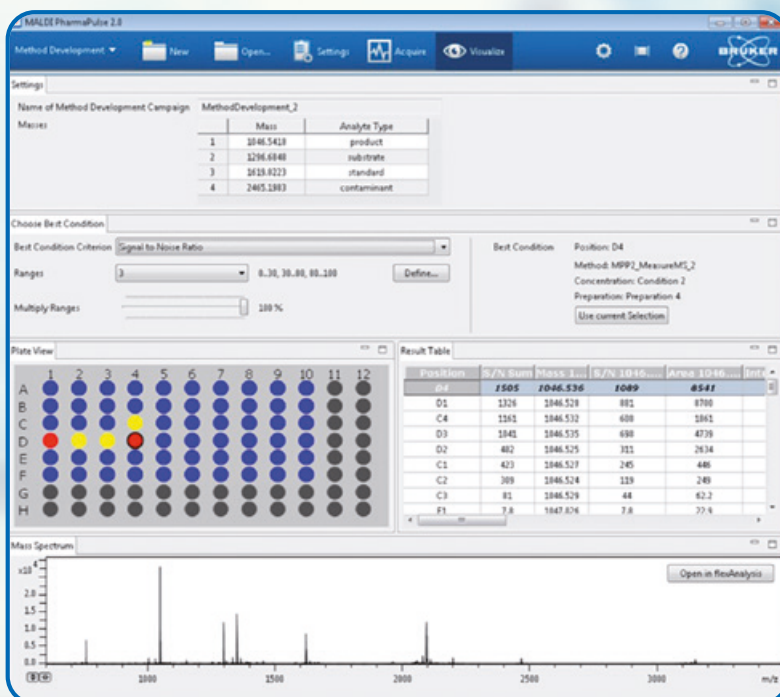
MALDI PharmaPulse 2.0

Method Development ▾ New Open... Settings Acquire Visualize BRUKER

Settings

Name of Method Development Campaign MethodDevelopment_2

Masses

| | Mass | Analyte Type |
|---|---|---|
| 1 | 1046.5418 | product |
| 2 | 1296.6848 | substrate |
| 3 | 1619.8223 | standard |
| 4 | 2465.1983 | contaminant |

Choose Best Condition

Best Condition Criterion Signal to Noise Ratio

Ranges 3 0..30, 30..80, 80..100 Define...

Multiply Ranges 100 %

Best Condition Position: D4

Method: MPP2_MeasureMS_2

Concentration: Condition 2

Preparation: Preparation 4

Use current Selection

Plate View

1 2 3 4 5 6 7 8 9 10 11 12

A B C D E F G H

Result Table

| Position | S/N Sum | Mass 1... | S/N 1046.... | Area 1046.... | Inte |
|---|---|---|---|---|---|
| D4 | 1505 | 1046.536 | 1089 | 8541 | |
| D1 | 1326 | 1046.528 | 881 | 8700 | |
| C4 | 1161 | 1046.532 | 608 | 1861 | |
| D3 | 1041 | 1046.535 | 698 | 4739 | |
| D2 | 482 | 1046.525 | 311 | 2634 | |
| C1 | 423 | 1046.527 | 245 | 446 | |
| C2 | 309 | 1046.524 | 119 | 249 | |
| C3 | 81 | 1046.529 | 44 | 62.2 | |
| F1 | 7.8 | 1047.826 | 7.8 | 22.9 | |

Mass Spectrum

$x10^4$

2.0 1.5 1.0 0.5 0.0

Open in flexAnalysis

1000 1500 2000 2500 3000 m/z